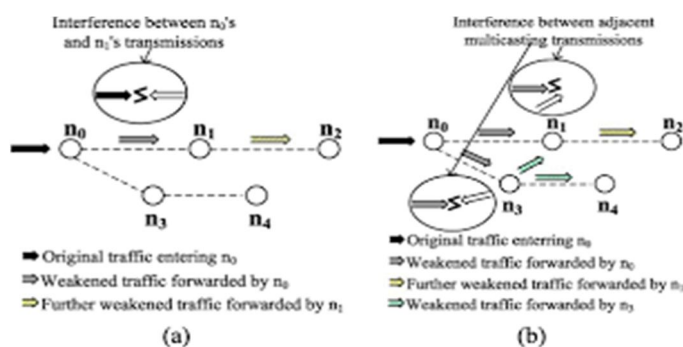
Interference between $n_0$'s and $n_1$'s transmissions

$n_0$ $n_1$ $n_2$

$n_3$ $n_4$

Original traffic entering $n_0$

Weakened traffic forwarded by $n_0$

Further weakened traffic forwarded by $n_1$

(a)

Interference between adjacent multicasting transmissions

$n_0$ $n_1$ $n_2$

$n_3$ $n_4$

Original traffic enterring $n_0$

Weakened traffic forwarded by $n_0$

Further weakened traffic forwarded by $n_1$

Weakened traffic forwarded by $n_3$

(b)